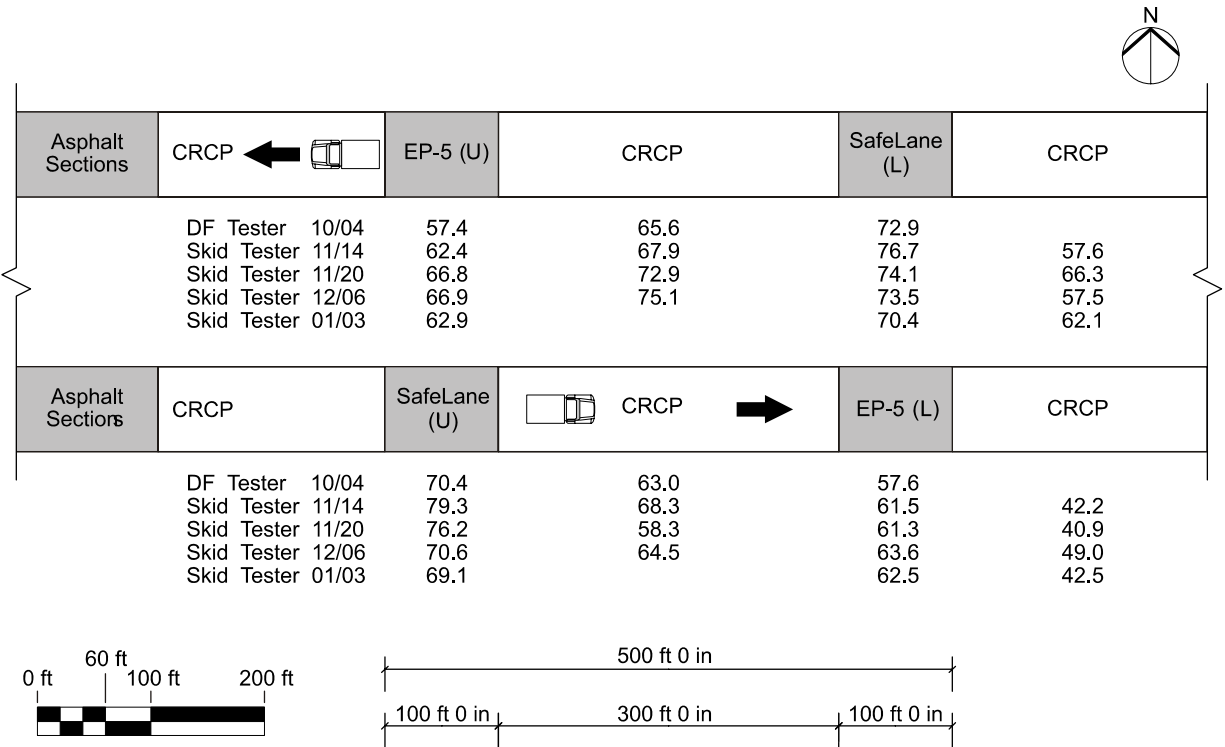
N

| Asphalt Sections | CRCP | EP-5 (U) | CRCP | SafeLane (L) | CRCP |
|---|---|---|---|---|---|

| | | | | |
|---|---|---|---|---|
| DF Tester 10/04 | 57.4 | 65.6 | 72.9 | |
| Skid Tester 11/14 | 62.4 | 67.9 | 76.7 | 57.6 |
| Skid Tester 11/20 | 66.8 | 72.9 | 74.1 | 66.3 |
| Skid Tester 12/06 | 66.9 | 75.1 | 73.5 | 57.5 |
| Skid Tester 01/03 | 62.9 | | 70.4 | 62.1 |

| Asphalt Sections | CRCP | SafeLane (U) | CRCP | EP-5 (L) | CRCP |
|---|---|---|---|---|---|

| | | | | |
|---|---|---|---|---|
| DF Tester 10/04 | 70.4 | 63.0 | 57.6 | |
| Skid Tester 11/14 | 79.3 | 68.3 | 61.5 | 42.2 |
| Skid Tester 11/20 | 76.2 | 58.3 | 61.3 | 40.9 |
| Skid Tester 12/06 | 70.6 | 64.5 | 63.6 | 49.0 |
| Skid Tester 01/03 | 69.1 | | 62.5 | 42.5 |

60 ft
0 ft 100 ft 200 ft

500 ft 0 in

100 ft 0 in 300 ft 0 in 100 ft 0 in